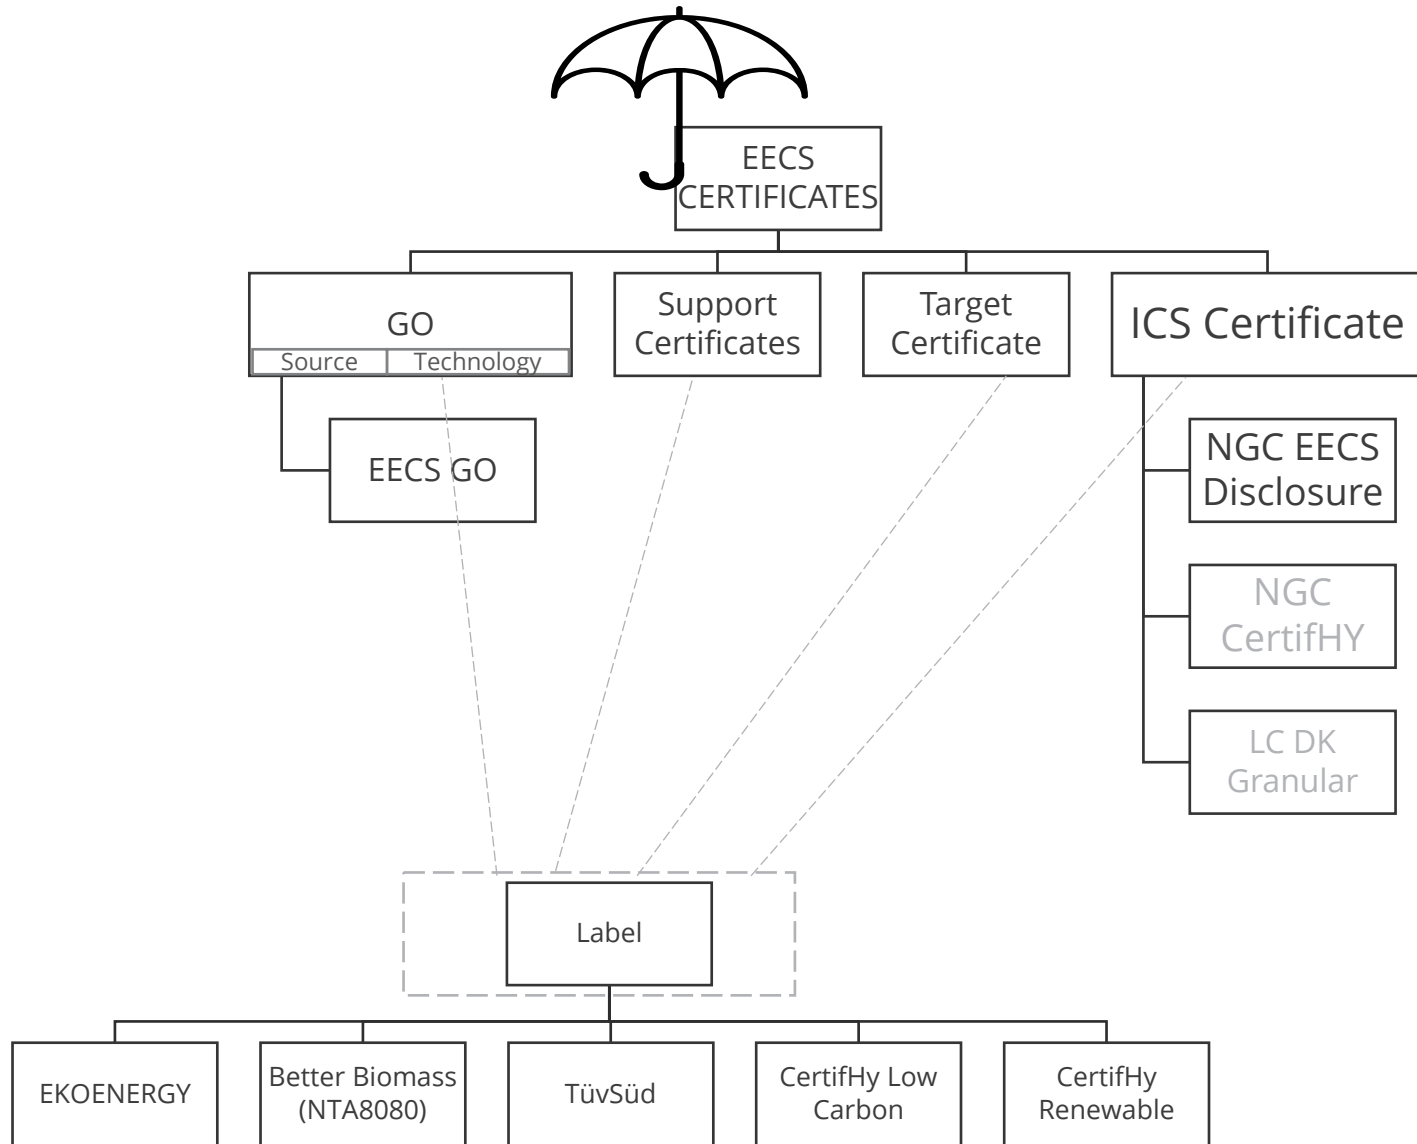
EECS CERTIFICATES

GO
Source | Technology

Support Certificates

Target Certificate

ICS Certificate

EECS GO

NGC EECS Disclosure

NGC CertifHY

LC DK Granular

Label

EKOENERGY

Better Biomass (NTA8080)

TüvSüd

CertifHy Low Carbon

CertifHy Renewable